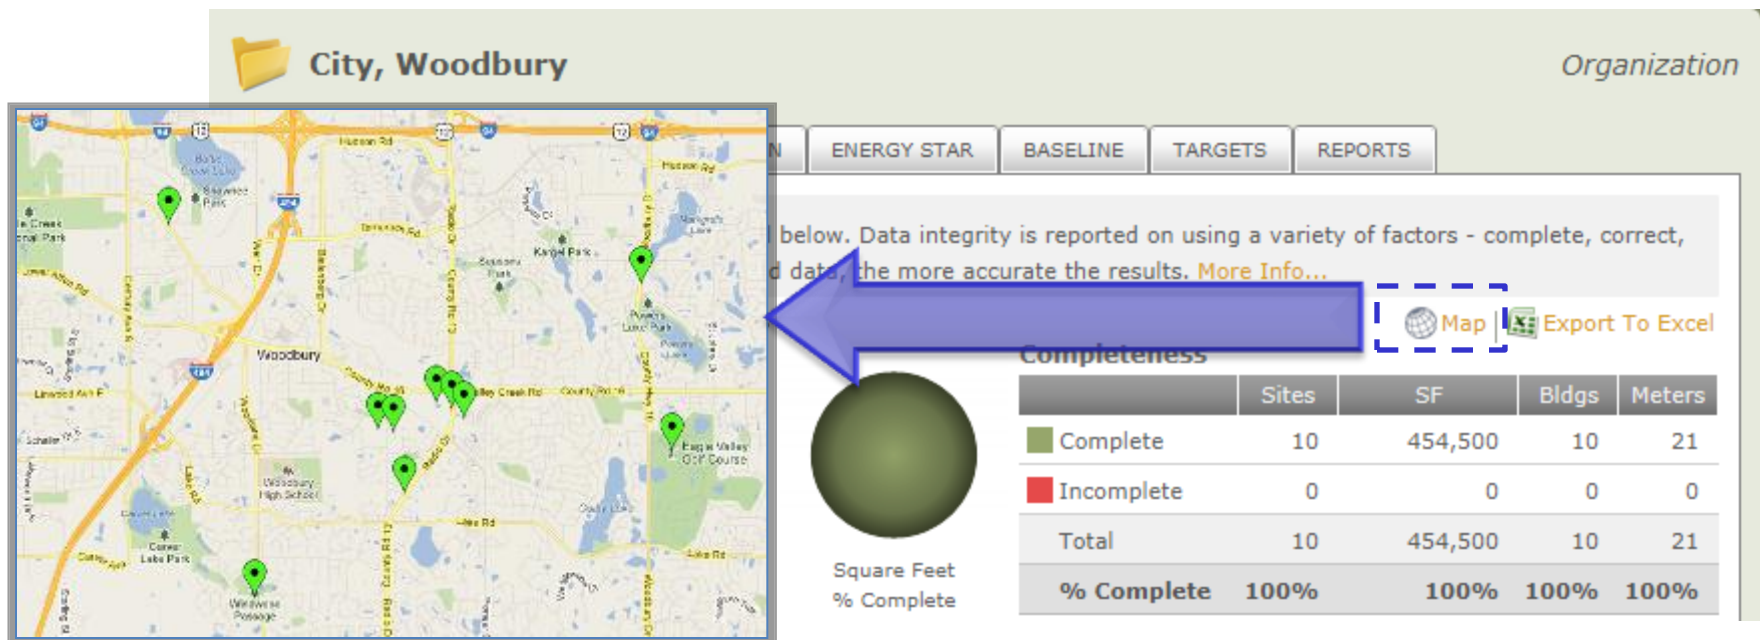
City, Woodbury

Organization

N ENERGY STAR BASELINE TARGETS REPORTS

below. Data integrity is reported on using a variety of factors - complete, correct, d data, the more accurate the results. More Info...

Map | Export To Excel

Completeness

| | Sites | SF | Bldgs | Meters |
|---|---|---|---|---|
| Complete | 10 | 454,500 | 10 | 21 |
| Incomplete | 0 | 0 | 0 | 0 |
| Total | 10 | 454,500 | 10 | 21 |
| % Complete | 100% | 100% | 100% | 100% |

Square Feet
% Complete

Hudson Rd
Hudson Rd
Woodbury
Valley Creek Rd
County Rd 16
Eagle Valley Golf Course
Woodbury High School
Lake Rd
Lake Rd
Carver Lake Park
Powers Lake Park
Kargel Park
Bailey Rd
Radio Dr
Lake Elmo
Wilmes Lake
Colby Lake
Carver Lake
Windwood Passage
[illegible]